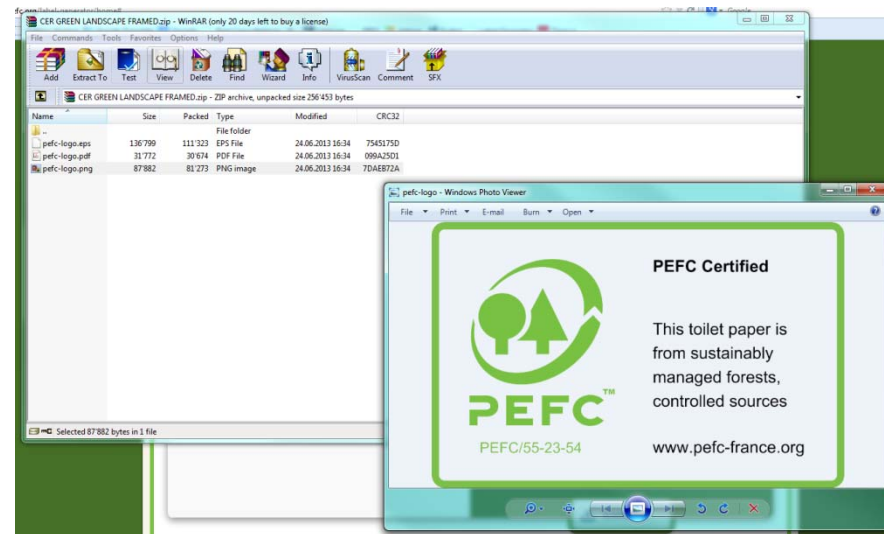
fc.org/label-generator/home#

CER GREEN LANDSCAPE FRAMED.zip - WinRAR (only 20 days left to buy a license)

File Commands Tools Favorites Options Help

Add Extract To Test View Delete Find Wizard Info VirusScan Comment SFX

CER GREEN LANDSCAPE FRAMED.zip - ZIP archive, unpacked size 256'453 bytes

| Name | Size | Packed | Type | Modified | CRC32 |
|---|---|---|---|---|---|
| .. | | | File folder | | |
| pefc-logo.eps | 136'799 | 111'323 | EPS File | 24.06.2013 16:34 | 7545175D |
| pefc-logo.pdf | 31'772 | 30'674 | PDF File | 24.06.2013 16:34 | 099A25D1 |
| pefc-logo.png | 87'882 | 81'273 | PNG image | 24.06.2013 16:34 | 7DAE872A |

Selected 87'882 bytes in 1 file

pefc-logo - Windows Photo Viewer

File Print E-mail Burn Open

PEFC™

PEFC/55-23-54

PEFC Certified

This toilet paper is from sustainably managed forests, controlled sources

www.pefc-france.org